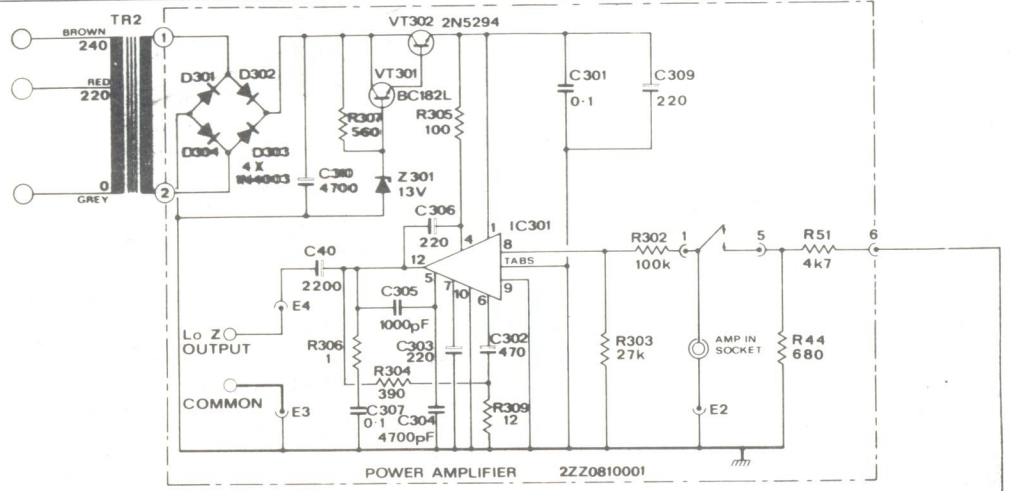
TR2
BROWN
240
RED
220
0
GREY
1
2
D301
D302
D304
D303
4 X
1N4003
VT302 2N5294
VT301
BC182L
R307
560
R305
100
C310
4700
Z301
13V
C301
0·1
C309
220
C306
220
1
IC301
4
8
TABS
12
5
7
10
6
9
C40
2200
C305
1000pF
E4
Lo Z
OUTPUT
R306
1
C303
220
C302
470
R304
390
COMMON
E3
C307
0·1
C304
4700pF
R309
12
R302
100k
1
5
R51
4k7
6
R303
27k
AMP IN
SOCKET
R44
680
E2
POWER AMPLIFIER
2ZZ0810001